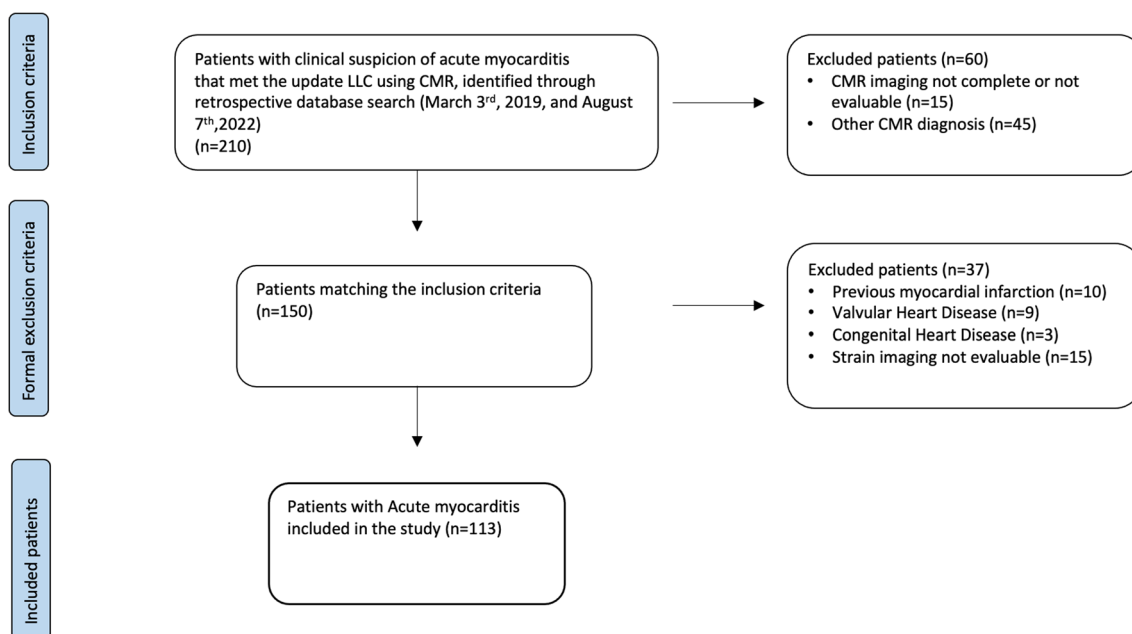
Inclusion criteria

Patients with clinical suspicion of acute myocarditis that met the update LLC using CMR, identified through retrospective database search (March 3$^{rd}$, 2019, and August 7$^{th}$,2022)
(n=210)

Excluded patients (n=60)
• CMR imaging not complete or not evaluable (n=15)
• Other CMR diagnosis (n=45)

Formal exclusion criteria

Patients matching the inclusion criteria
(n=150)

Excluded patients (n=37)
• Previous myocardial infarction (n=10)
• Valvular Heart Disease (n=9)
• Congenital Heart Disease (n=3)
• Strain imaging not evaluable (n=15)

Included patients

Patients with Acute myocarditis included in the study (n=113)